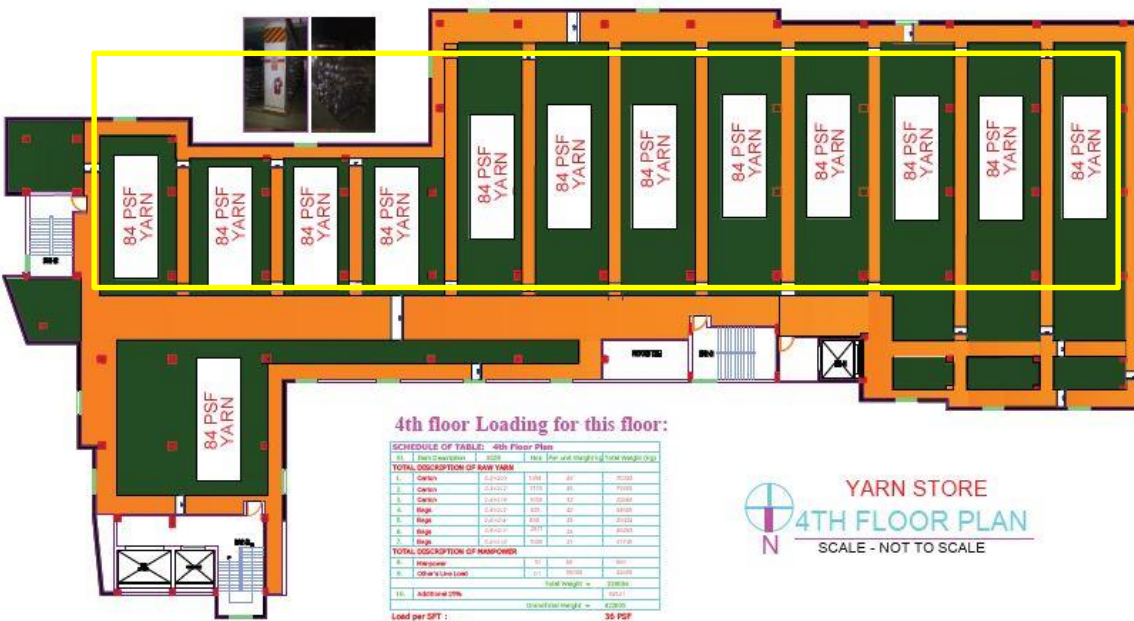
84 PSF YARN

84 PSF YARN

84 PSF YARN

84 PSF YARN

84 PSF YARN

84 PSF YARN

84 PSF YARN

84 PSF YARN

84 PSF YARN

84 PSF YARN

84 PSF YARN

84 PSF YARN

84 PSF YARN

4th floor Loading for this floor:

SCHEDULE OF TABLE: 4th Floor Plan

| Sl. | Item Description | SIZE | Nos | Per unit Weight (kg) | Total Weight (kg) |
|---|---|---|---|---|---|
| TOTAL DESCRIPTION OF RAW YARN | | | | | |
| 1. | Carton | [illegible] | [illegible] | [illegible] | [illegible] |
| 2. | Carton | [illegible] | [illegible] | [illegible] | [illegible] |
| 3. | Carton | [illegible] | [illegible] | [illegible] | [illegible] |
| 4. | Bags | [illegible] | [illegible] | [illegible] | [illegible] |
| 5. | Bags | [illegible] | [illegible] | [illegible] | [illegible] |
| 6. | Bags | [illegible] | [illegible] | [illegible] | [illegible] |
| 7. | Bags | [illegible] | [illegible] | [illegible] | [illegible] |
| TOTAL DESCRIPTION OF MANPOWER | | | | | |
| 8. | Manpower | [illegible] | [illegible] | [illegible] | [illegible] |
| 9. | Other's Live Load | | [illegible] | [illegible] | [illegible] |
| | | | Total Weight = | | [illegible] |
| 10. | Additional 25% | | | | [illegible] |
| | | | Grand total Weight = | | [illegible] |

Load per SFT : 36 PSF

N

YARN STORE

4TH FLOOR PLAN

SCALE - NOT TO SCALE